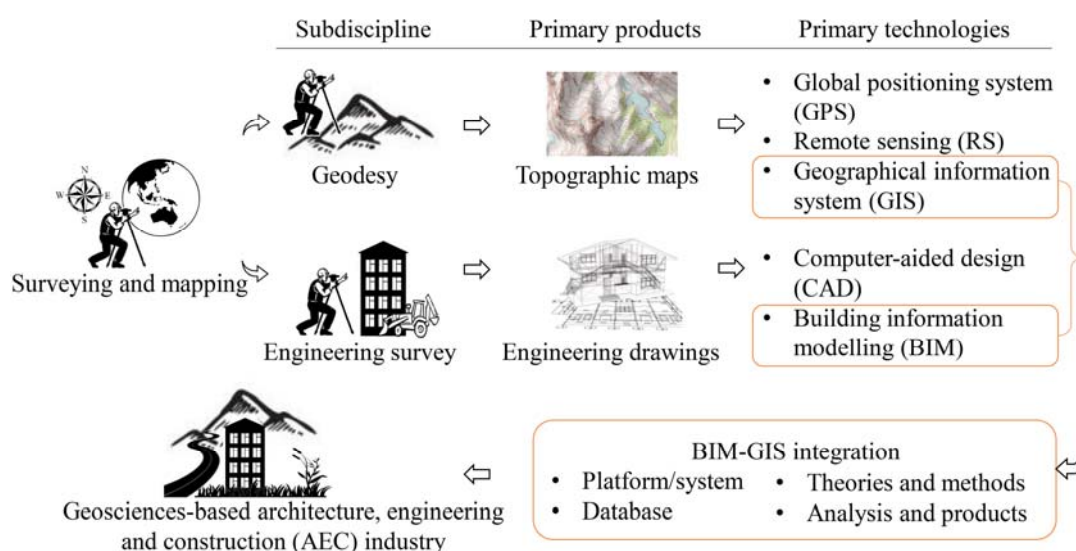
Subdiscipline

Primary products

Primary technologies

N
W
E
S

Surveying and mapping

Geodesy

Topographic maps

• Global positioning system (GPS)
• Remote sensing (RS)
• Geographical information system (GIS)

Engineering survey

Engineering drawings

• Computer-aided design (CAD)
• Building information modelling (BIM)

BIM-GIS integration
• Platform/system
• Database
• Theories and methods
• Analysis and products

Geosciences-based architecture, engineering and construction (AEC) industry